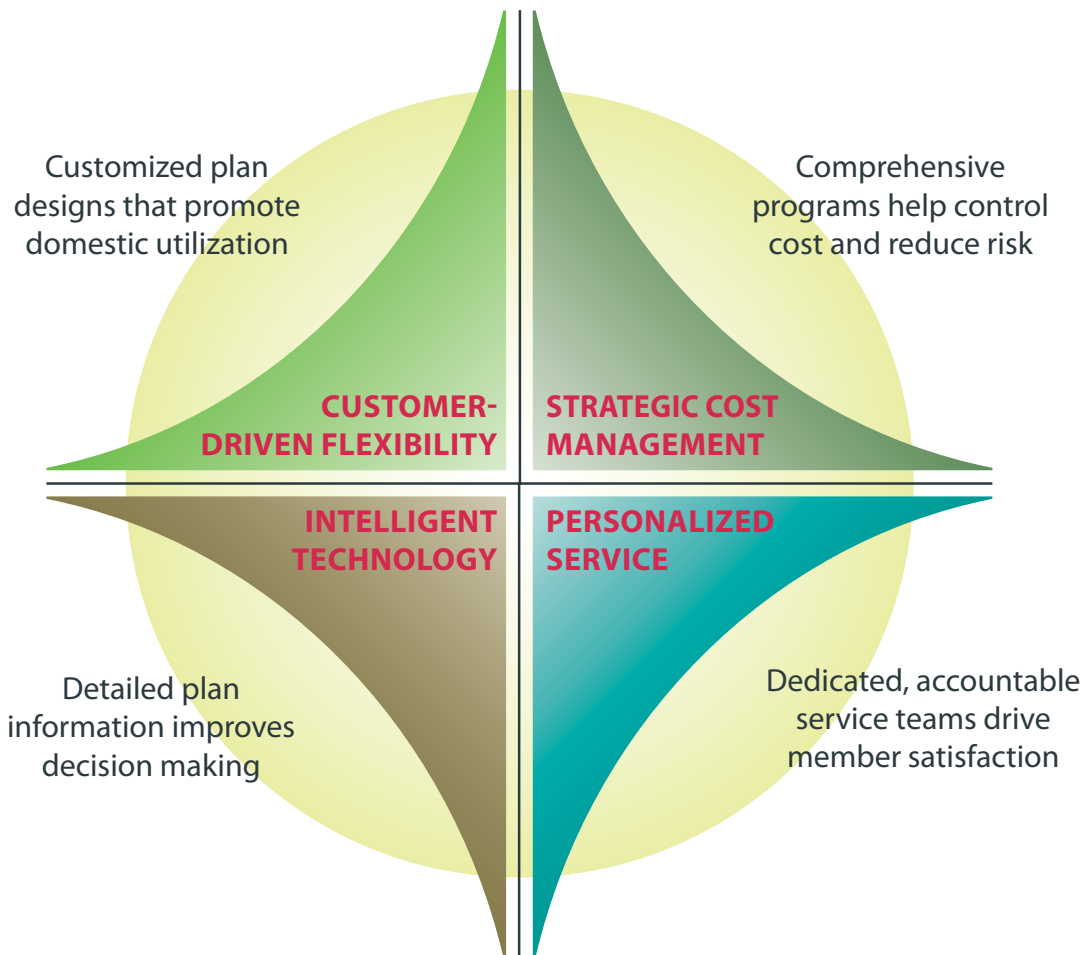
Customized plan designs that promote domestic utilization

Comprehensive programs help control cost and reduce risk

CUSTOMER-DRIVEN FLEXIBILITY

STRATEGIC COST MANAGEMENT

INTELLIGENT TECHNOLOGY

PERSONALIZED SERVICE

Detailed plan information improves decision making

Dedicated, accountable service teams drive member satisfaction